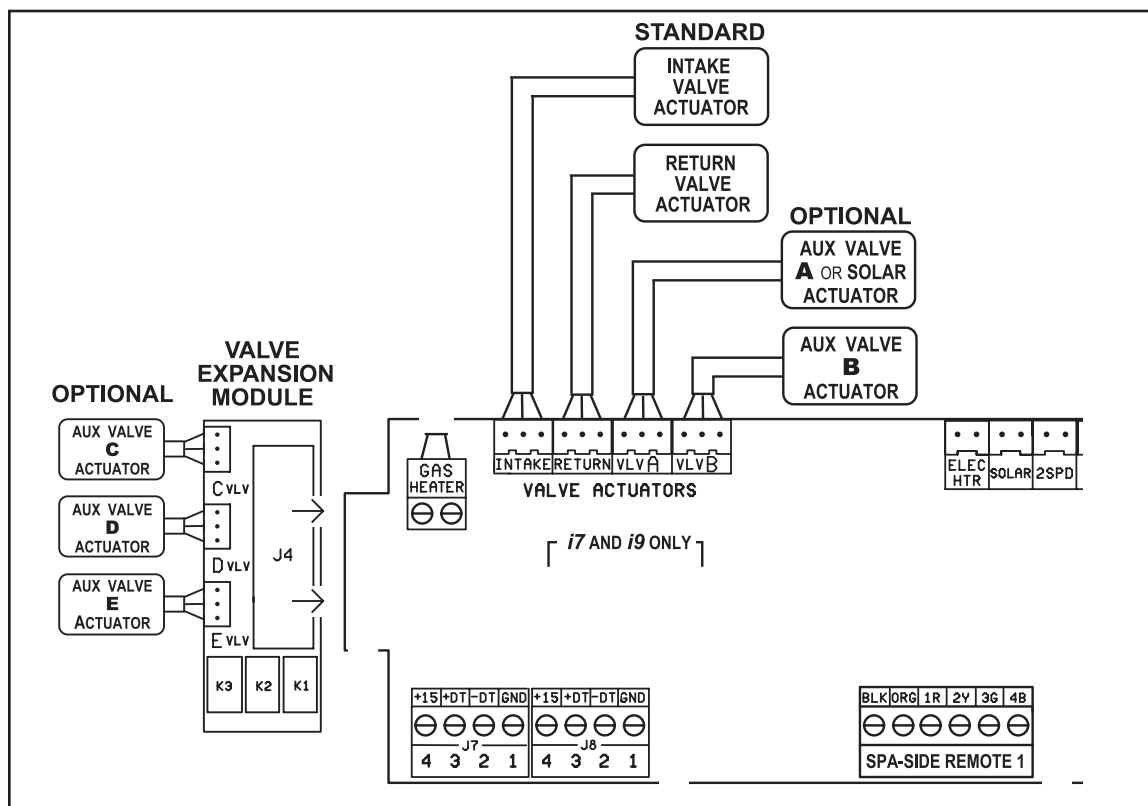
STANDARD

INTAKE VALVE ACTUATOR

RETURN VALVE ACTUATOR

OPTIONAL

AUX VALVE A OR SOLAR ACTUATOR

AUX VALVE B ACTUATOR

OPTIONAL

VALVE EXPANSION MODULE

AUX VALVE C ACTUATOR

AUX VALVE D ACTUATOR

AUX VALVE E ACTUATOR

C VLV

D VLV

E VLV

J4

K3 K2 K1

GAS HEATER

INTAKE RETURN VLV A VLV B

VALVE ACTUATORS

ELEC HTR SOLAR 2SPD

i7 AND i9 ONLY

| +15 | +DT | -DT | GND | +15 | +DT | -DT | GND |
|---|---|---|---|---|---|---|---|

J7 J8

4 3 2 1 4 3 2 1

| BLK | ORG | 1R | 2Y | 3G | 4B |
|---|---|---|---|---|---|

SPA-SIDE REMOTE 1